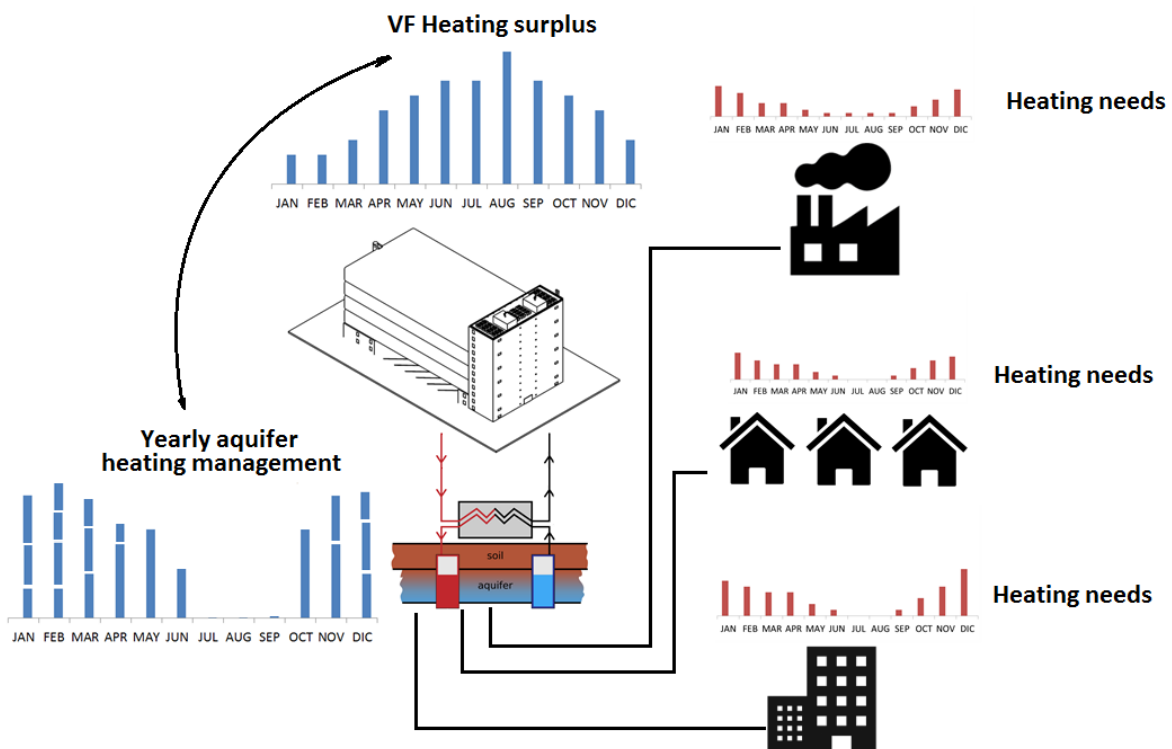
VF Heating surplus

JAN FEB MAR APR MAY JUN JUL AUG SEP OCT NOV DIC

Heating needs

JAN FEB MAR APR MAY JUN JUL AUG SEP OCT NOV DIC

Heating needs

JAN FEB MAR APR MAY JUN JUL AUG SEP OCT NOV DIC

Yearly aquifer heating management

JAN FEB MAR APR MAY JUN JUL AUG SEP OCT NOV DIC

soil

aquifer

Heating needs

JAN FEB MAR APR MAY JUN JUL AUG SEP OCT NOV DIC